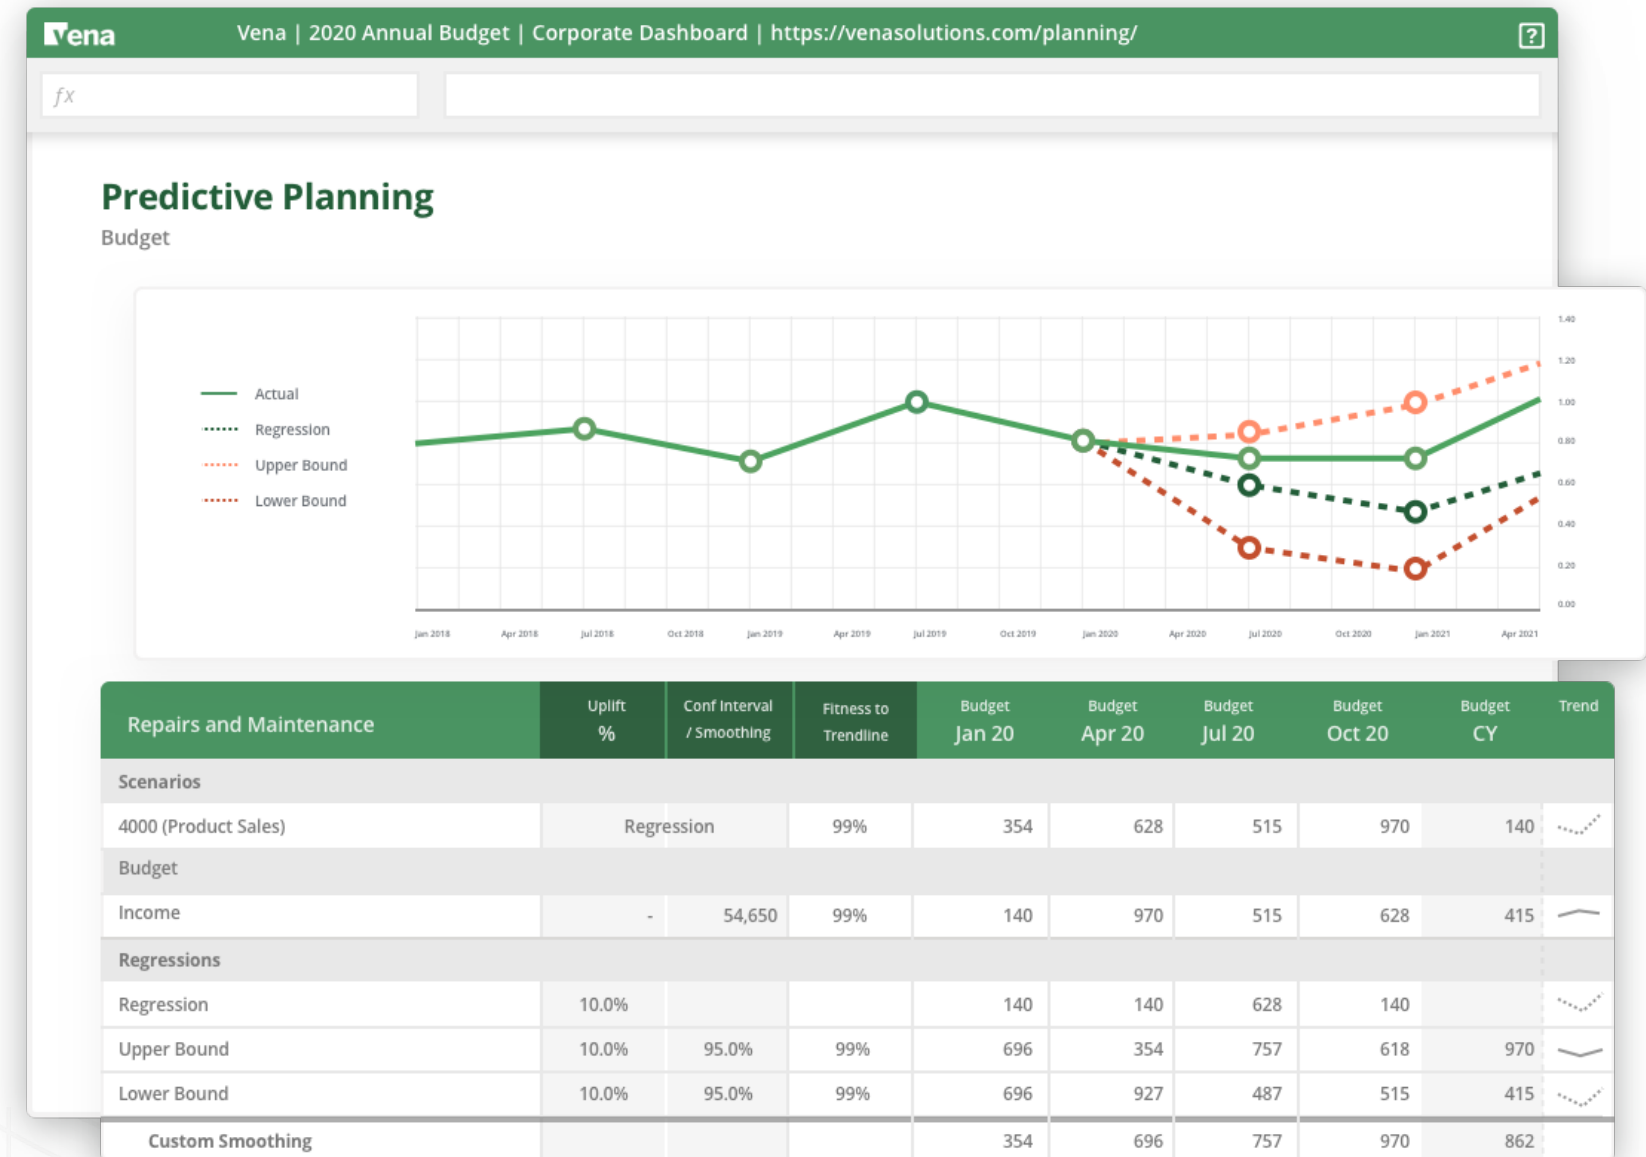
Vena

Vena | 2020 Annual Budget | Corporate Dashboard | https://venasolutions.com/planning/

?

$fx$

Predictive Planning

Budget

Actual
Regression
Upper Bound
Lower Bound

1.40
1.20
1.00
0.80
0.60
0.40
0.20
0.00

Jan 2018
Apr 2018
Jul 2018
Oct 2018
Jan 2019
Apr 2019
Jul 2019
Oct 2019
Jan 2020
Apr 2020
Jul 2020
Oct 2020
Jan 2021
Apr 2021

| Repairs and Maintenance | Uplift % | Conf Interval / Smoothing | Fitness to Trendline | Budget Jan 20 | Budget Apr 20 | Budget Jul 20 | Budget Oct 20 | Budget CY | Trend |
|---|---|---|---|---|---|---|---|---|---|
| Scenarios | | | | | | | | | |
| 4000 (Product Sales) | Regression | | 99% | 354 | 628 | 515 | 970 | 140 | |
| Budget | | | | | | | | | |
| Income | - | 54,650 | 99% | 140 | 970 | 515 | 628 | 415 | |
| Regressions | | | | | | | | | |
| Regression | 10.0% | | | 140 | 140 | 628 | 140 | | |
| Upper Bound | 10.0% | 95.0% | 99% | 696 | 354 | 757 | 618 | 970 | |
| Lower Bound | 10.0% | 95.0% | 99% | 696 | 927 | 487 | 515 | 415 | |
| Custom Smoothing | | | | 354 | 696 | 757 | 970 | 862 | |